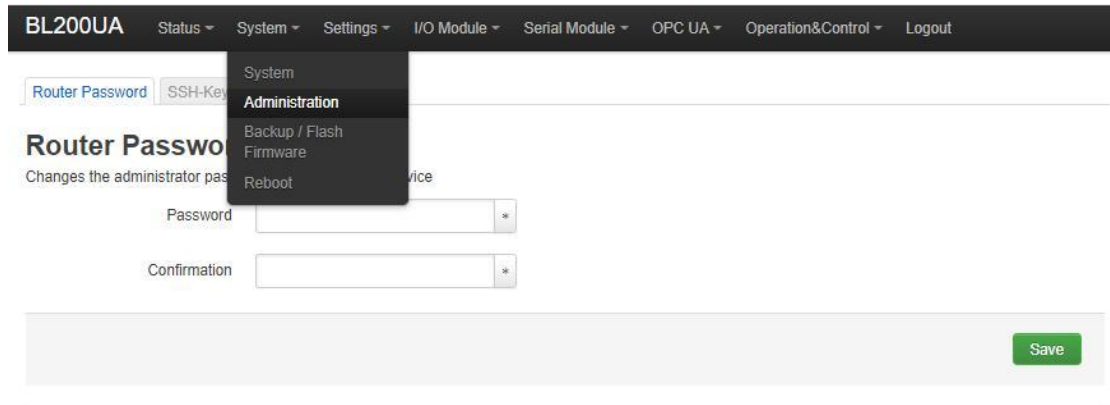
BL200UA Status ▾ System ▾ Settings ▾ I/O Module ▾ Serial Module ▾ OPC UA ▾ Operation&Control ▾ Logout

System
Administration
Backup / Flash Firmware
Reboot

Router Password SSH-Key

Router Passwo

Changes the administrator pas vice

Password *

Confirmation *

Save